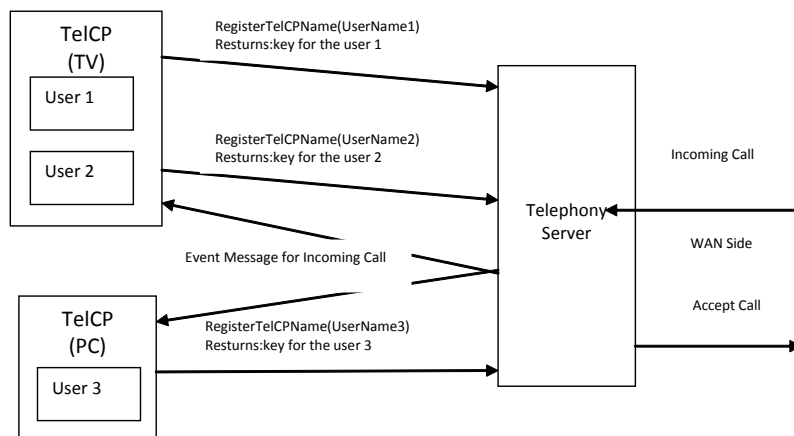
TelCP
(TV)

User 1

User 2

RegisterTelCPName(UserName1)
Resturns:key for the user 1

RegisterTelCPName(UserName2)
Resturns:key for the user 2

Event Message for Incoming Call

Telephony
Server

Incoming Call

WAN Side

Accept Call

TelCP
(PC)

User 3

RegisterTelCPName(UserName3)
Resturns:key for the user 3